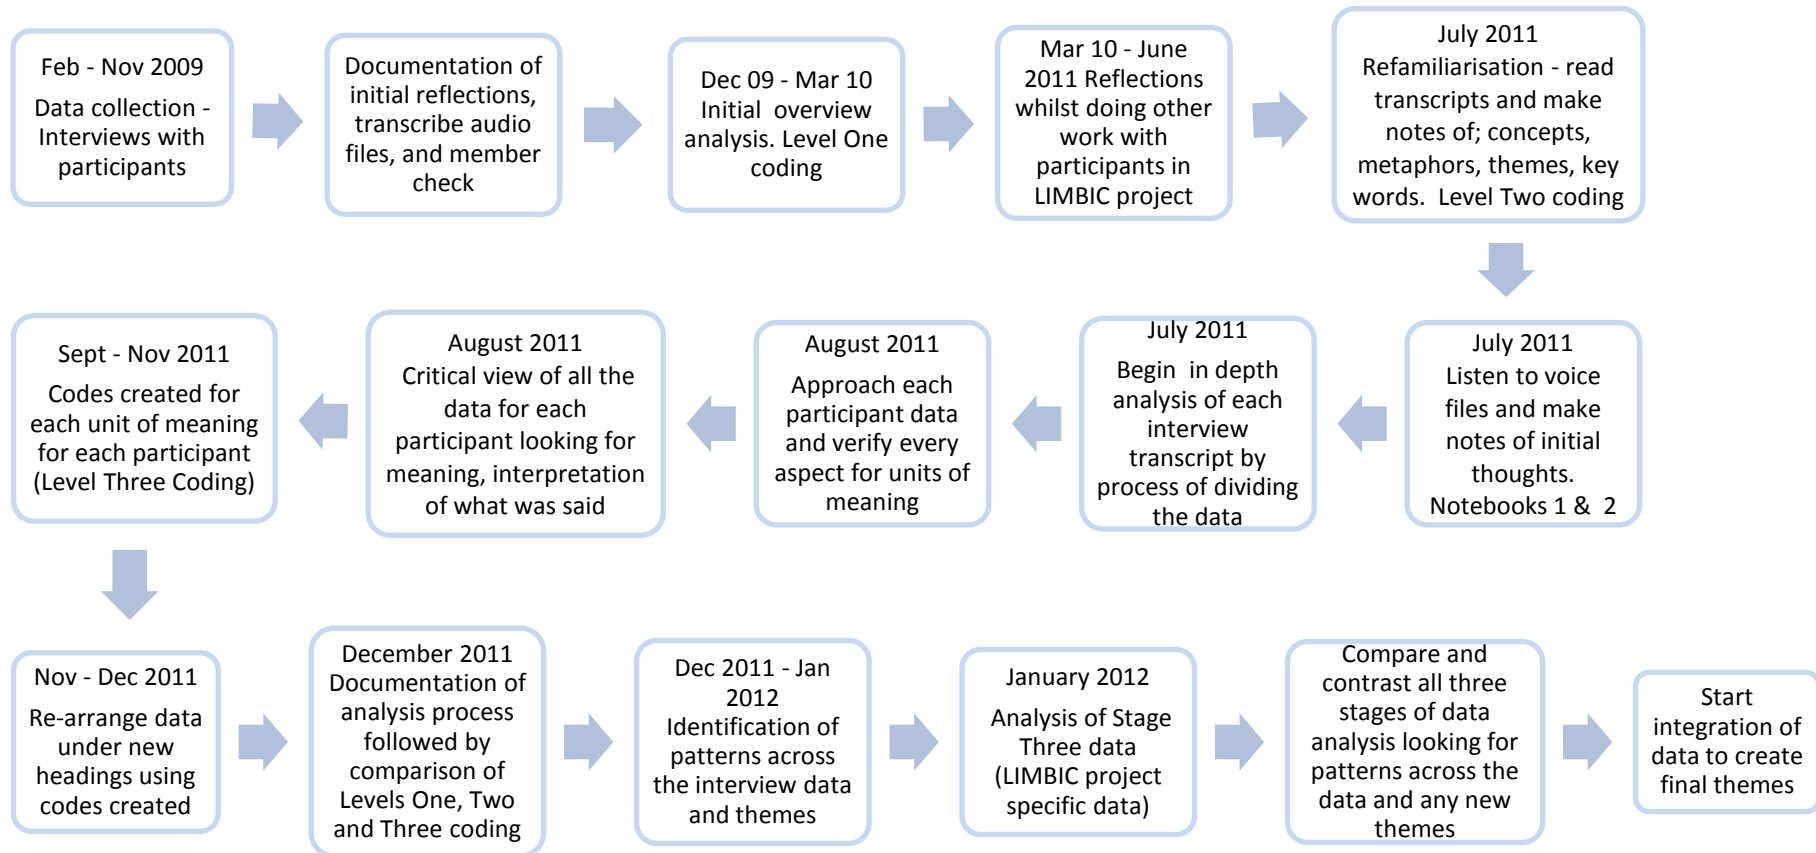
Feb - Nov 2009

Data collection - Interviews with participants

Documentation of initial reflections, transcribe audio files, and member check

Dec 09 - Mar 10
Initial overview analysis. Level One coding

Mar 10 - June 2011 Reflections whilst doing other work with participants in LIMBIC project

July 2011
Refamiliarisation - read transcripts and make notes of; concepts, metaphors, themes, key words. Level Two coding

July 2011
Listen to voice files and make notes of initial thoughts.
Notebooks 1 & 2

July 2011
Begin in depth analysis of each interview transcript by process of dividing the data

August 2011
Approach each participant data and verify every aspect for units of meaning

August 2011
Critical view of all the data for each participant looking for meaning, interpretation of what was said

Sept - Nov 2011
Codes created for each unit of meaning for each participant (Level Three Coding)

Nov - Dec 2011
Re-arrange data under new headings using codes created

December 2011
Documentation of analysis process followed by comparison of Levels One, Two and Three coding

Dec 2011 - Jan 2012
Identification of patterns across the interview data and themes

January 2012
Analysis of Stage Three data (LIMBIC project specific data)

Compare and contrast all three stages of data analysis looking for patterns across the data and any new themes

Start integration of data to create final themes